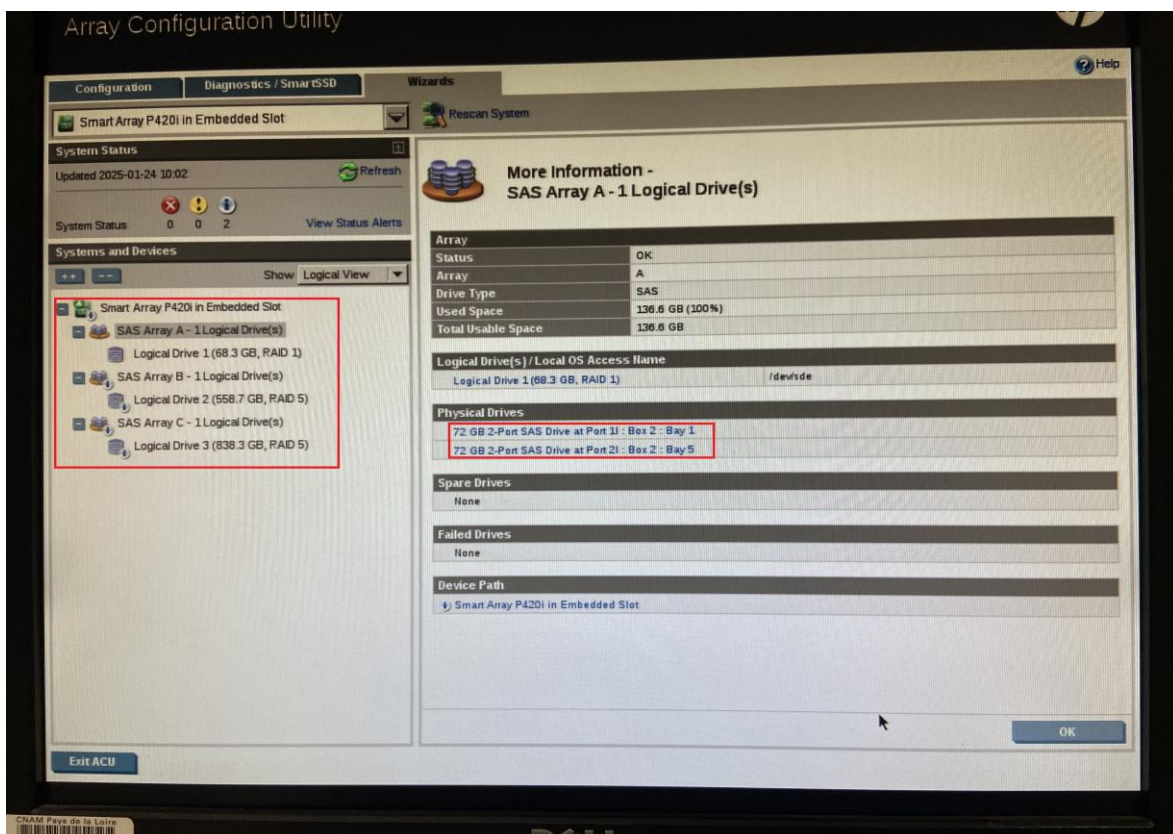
Array Configuration Utility

Help

Configuration | Diagnostics / SmartSSD | Wizards

Smart Array P420i in Embedded Slot

Rescan System

System Status

Updated 2025-01-24 10:02

Refresh

System Status 0 0 2

View Status Alerts

Systems and Devices

++ --

Show Logical View

Smart Array P420i in Embedded Slot
SAS Array A - 1 Logical Drive(s)
Logical Drive 1 (68.3 GB, RAID 1)
SAS Array B - 1 Logical Drive(s)
Logical Drive 2 (558.7 GB, RAID 5)
SAS Array C - 1 Logical Drive(s)
Logical Drive 3 (838.3 GB, RAID 5)

More Information -
SAS Array A - 1 Logical Drive(s)

Array

| | |
|---|---|
| Status | OK |
| Array | A |
| Drive Type | SAS |
| Used Space | 136.6 GB (100%) |
| Total Usable Space | 136.6 GB |

Logical Drive(s) / Local OS Access Name

Logical Drive 1 (68.3 GB, RAID 1) /dev/sde

Physical Drives

72 GB 2-Port SAS Drive at Port 1I : Box 2 : Bay 1
72 GB 2-Port SAS Drive at Port 2I : Box 2 : Bay 5

Spare Drives

None

Failed Drives

None

Device Path

Smart Array P420i in Embedded Slot

OK

Exit ACU

CNAM Pays de la Loire